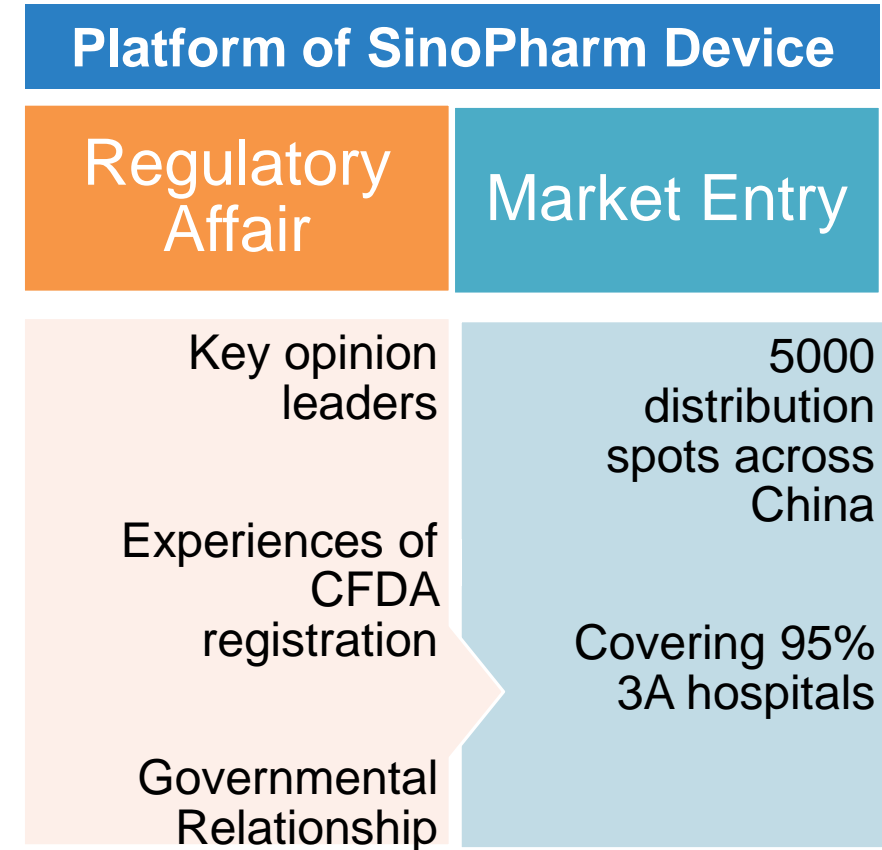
Platform of SinoPharm Device

Regulatory Affair

Market Entry

Key opinion leaders

Experiences of CFDA registration

Governmental Relationship

5000 distribution spots across China

Covering 95% 3A hospitals